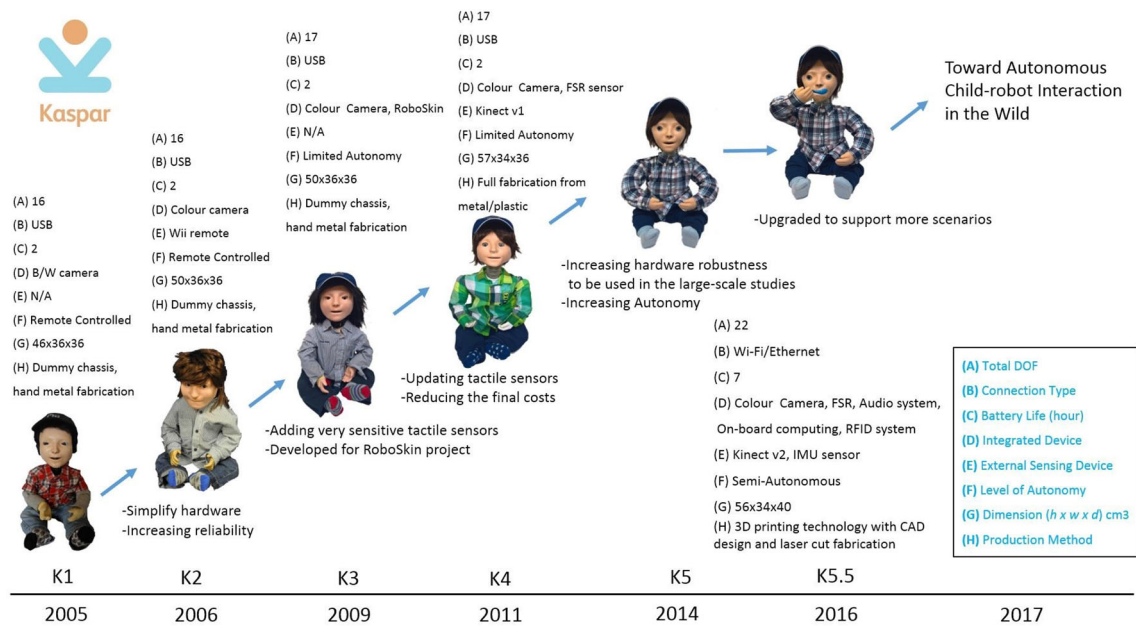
Kaspar

(A) 16
(B) USB
(C) 2
(D) B/W camera
(E) N/A
(F) Remote Controlled
(G) 46x36x36
(H) Dummy chassis, hand metal fabrication

(A) 16
(B) USB
(C) 2
(D) Colour camera
(E) Wii remote
(F) Remote Controlled
(G) 50x36x36
(H) Dummy chassis, hand metal fabrication

-Simplify hardware
-Increasing reliability

(A) 17
(B) USB
(C) 2
(D) Colour Camera, RoboSkin
(E) N/A
(F) Limited Autonomy
(G) 50x36x36
(H) Dummy chassis, hand metal fabrication

-Adding very sensitive tactile sensors
-Developed for RoboSkin project

(A) 17
(B) USB
(C) 2
(D) Colour Camera, FSR sensor
(E) Kinect v1
(F) Limited Autonomy
(G) 57x34x36
(H) Full fabrication from metal/plastic

-Updating tactile sensors
-Reducing the final costs

-Increasing hardware robustness to be used in the large-scale studies
-Increasing Autonomy

(A) 22
(B) Wi-Fi/Ethernet
(C) 7
(D) Colour Camera, FSR, Audio system, On-board computing, RFID system
(E) Kinect v2, IMU sensor
(F) Semi-Autonomous
(G) 56x34x40
(H) 3D printing technology with CAD design and laser cut fabrication

-Upgraded to support more scenarios

Toward Autonomous Child-robot Interaction in the Wild

(A) Total DOF
(B) Connection Type
(C) Battery Life (hour)
(D) Integrated Device
(E) External Sensing Device
(F) Level of Autonomy
(G) Dimension ($h \times w \times d$) cm3
(H) Production Method

K1 K2 K3 K4 K5 K5.5

2005 2006 2009 2011 2014 2016 2017